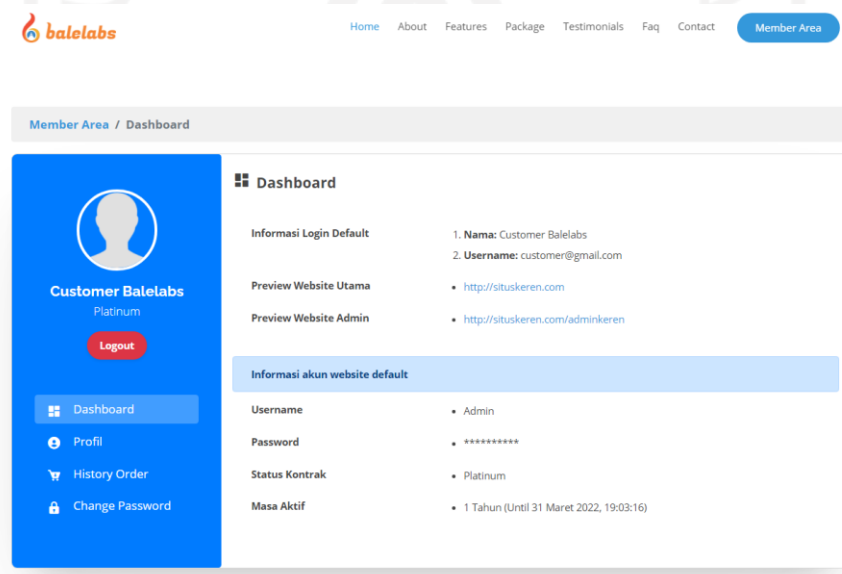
balelabs

Home About Features Package Testimonials Faq Contact Member Area

Member Area / Dashboard

Customer Balelabs
Platinum
Logout

Dashboard
Profil
History Order
Change Password

Dashboard

Informasi Login Default
1. **Nama:** Customer Balelabs
2. **Username:** customer@gmail.com

Preview Website Utama
• http://situskeren.com

Preview Website Admin
• http://situskeren.com/adminkeren

Informasi akun website default

Username
• Admin

Password
• **********

Status Kontrak
• Platinum

Masa Aktif
• 1 Tahun (Until 31 Maret 2022, 19:03:16)